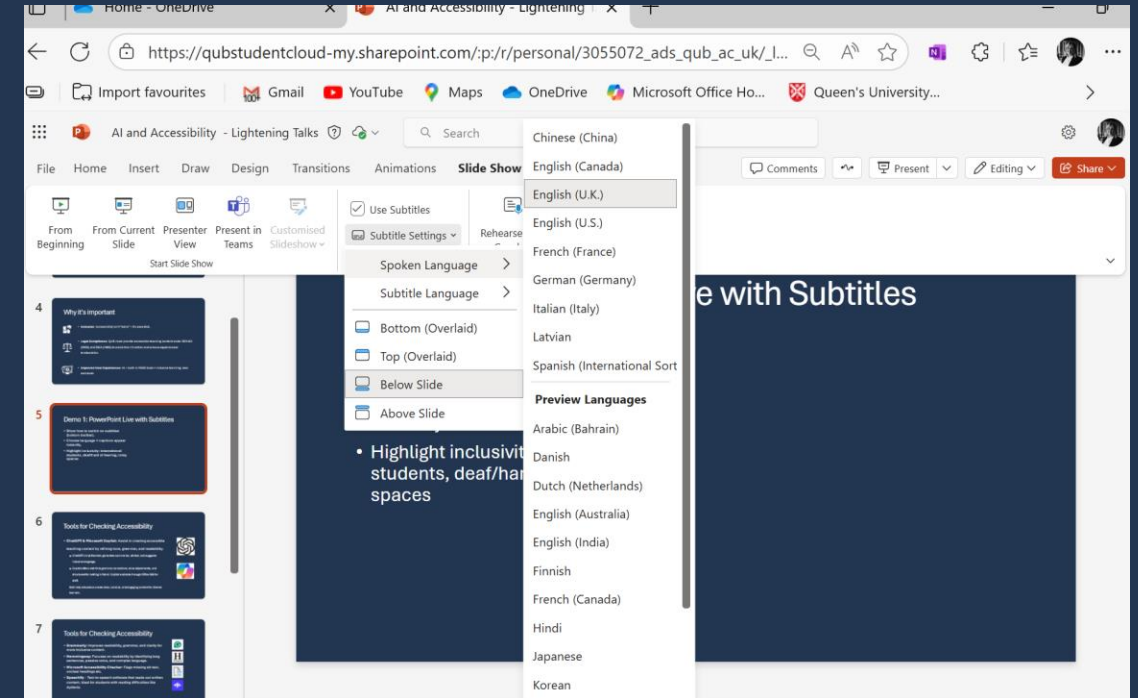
Home - OneDrive
AI and Accessibility - Lightening

https://qubstudentcloud-my.sharepoint.com/:p:/r/personal/3055072_ads_qub_ac_uk/_l...

Import favourites | Gmail | YouTube | Maps | OneDrive | Microsoft Office Ho... | Queen's University...

AI and Accessibility - Lightening Talks
Search

File Home Insert Draw Design Transitions Animations Slide Show
Comments Present Editing Share

From Beginning | From Current Slide | Presenter View | Present in Teams | Customised Slideshow
Start Slide Show

Use Subtitles
Subtitle Settings
Rehearse

Spoken Language
Subtitle Language
Bottom (Overlaid)
Top (Overlaid)
Below Slide
Above Slide

Chinese (China)
English (Canada)
English (U.K.)
English (U.S.)
French (France)
German (Germany)
Italian (Italy)
Latvian
Spanish (International Sort
Preview Languages
Arabic (Bahrain)
Danish
Dutch (Netherlands)
English (Australia)
English (India)
Finnish
French (Canada)
Hindi
Japanese
Korean

4
Why it's important

5
Demo 1: PowerPoint Live with Subtitles

6
Tools for Checking Accessibility

7
Tools for Checking Accessibility

e with Subtitles

• Highlight inclusivit students, deaf/har spaces